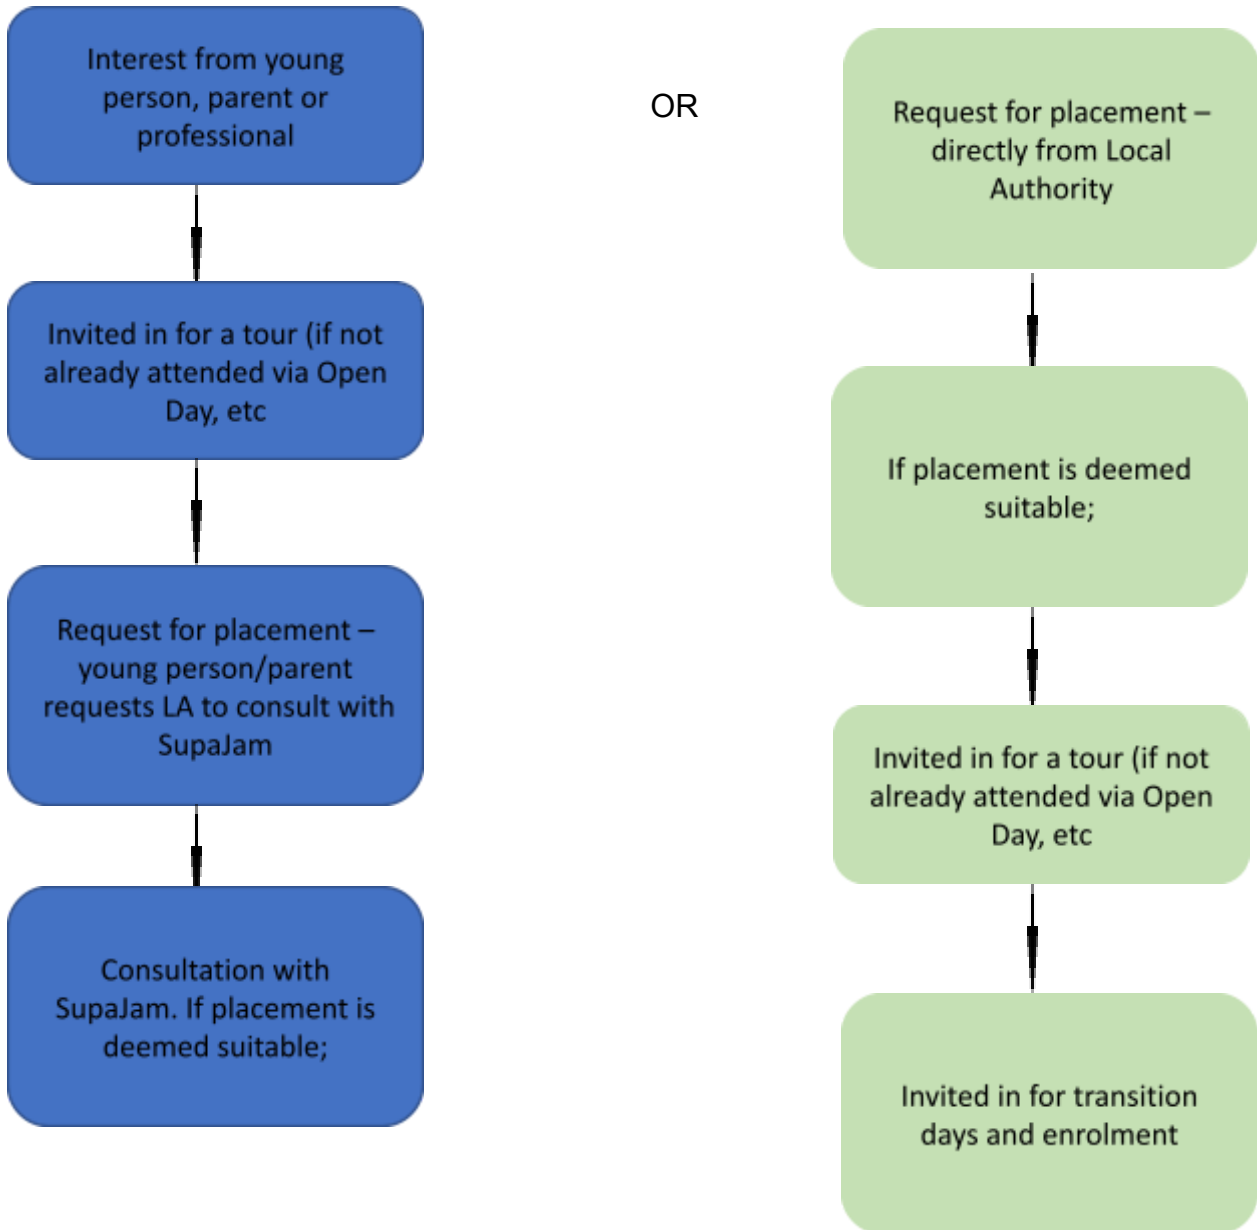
Interest from young person, parent or professional

Invited in for a tour (if not already attended via Open Day, etc

Request for placement – young person/parent requests LA to consult with SupaJam

Consultation with SupaJam. If placement is deemed suitable;

OR

Request for placement – directly from Local Authority

If placement is deemed suitable;

Invited in for a tour (if not already attended via Open Day, etc

Invited in for transition days and enrolment